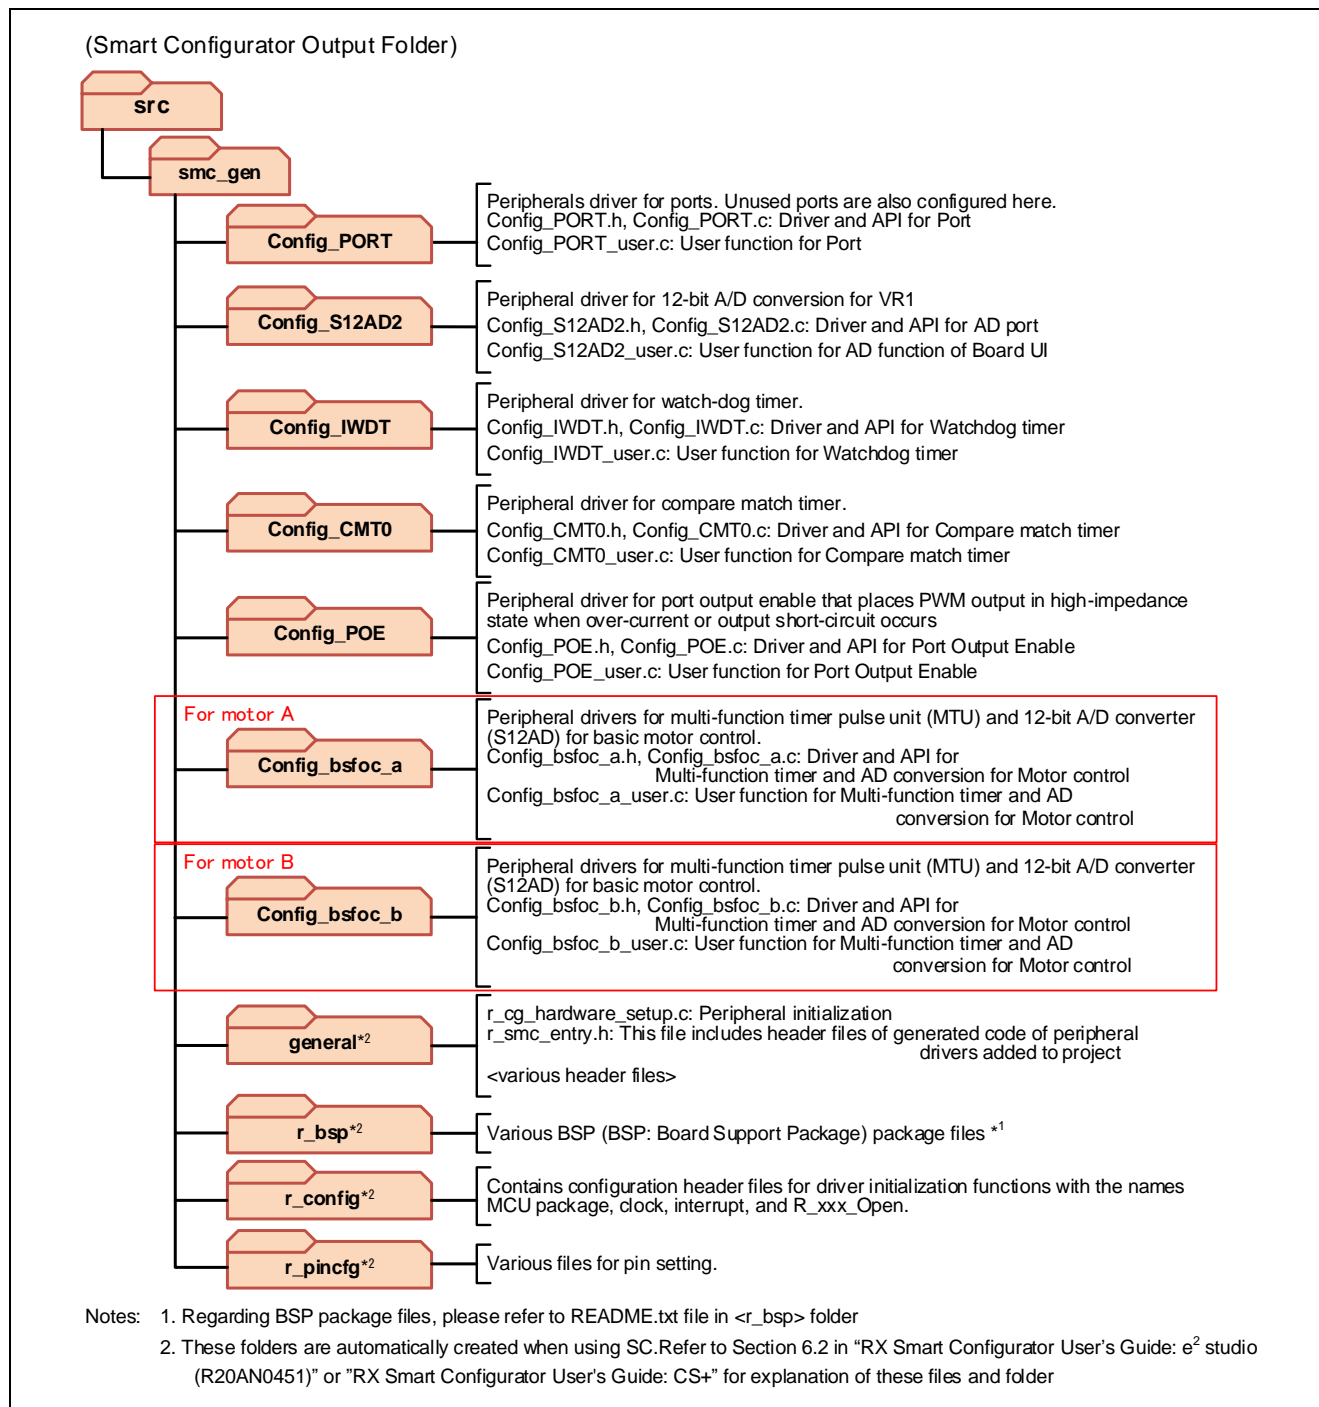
(Smart Configurator Output Folder)

src

smc_gen

Config_PORT

Peripherals driver for ports. Unused ports are also configured here.
Config_PORT.h, Config_PORT.c: Driver and API for Port
Config_PORT_user.c: User function for Port

Config_S12AD2

Peripheral driver for 12-bit A/D conversion for VR1
Config_S12AD2.h, Config_S12AD2.c: Driver and API for AD port
Config_S12AD2_user.c: User function for AD function of Board UI

Config_IWDT

Peripheral driver for watch-dog timer.
Config_IWDT.h, Config_IWDT.c: Driver and API for Watchdog timer
Config_IWDT_user.c: User function for Watchdog timer

Config_CMT0

Peripheral driver for compare match timer.
Config_CMT0.h, Config_CMT0.c: Driver and API for Compare match timer
Config_CMT0_user.c: User function for Compare match timer

Config_POE

Peripheral driver for port output enable that places PWM output in high-impedance state when over-current or output short-circuit occurs
Config_POE.h, Config_POE.c: Driver and API for Port Output Enable
Config_POE_user.c: User function for Port Output Enable

For motor A

Config_bsfoc_a

Peripheral drivers for multi-function timer pulse unit (MTU) and 12-bit A/D converter (S12AD) for basic motor control.
Config_bsfoc_a.h, Config_bsfoc_a.c: Driver and API for Multi-function timer and AD conversion for Motor control
Config_bsfoc_a_user.c: User function for Multi-function timer and AD conversion for Motor control

For motor B

Config_bsfoc_b

Peripheral drivers for multi-function timer pulse unit (MTU) and 12-bit A/D converter (S12AD) for basic motor control.
Config_bsfoc_b.h, Config_bsfoc_b.c: Driver and API for Multi-function timer and AD conversion for Motor control
Config_bsfoc_b_user.c: User function for Multi-function timer and AD conversion for Motor control

general*2

r_cg_hardware_setup.c: Peripheral initialization
r_smc_entry.h: This file includes header files of generated code of peripheral drivers added to project
<various header files>

r_bsp*2

Various BSP (BSP: Board Support Package) package files *1

r_config*2

Contains configuration header files for driver initialization functions with the names MCU package, clock, interrupt, and R_xxx_Open.

r_pincfg*2

Various files for pin setting.

Notes: 1. Regarding BSP package files, please refer to README.txt file in <r_bsp> folder
2. These folders are automatically created when using SC.Refer to Section 6.2 in “RX Smart Configurator User’s Guide: e$^2$ studio (R20AN0451)” or ”RX Smart Configurator User’s Guide: CS+” for explanation of these files and folder